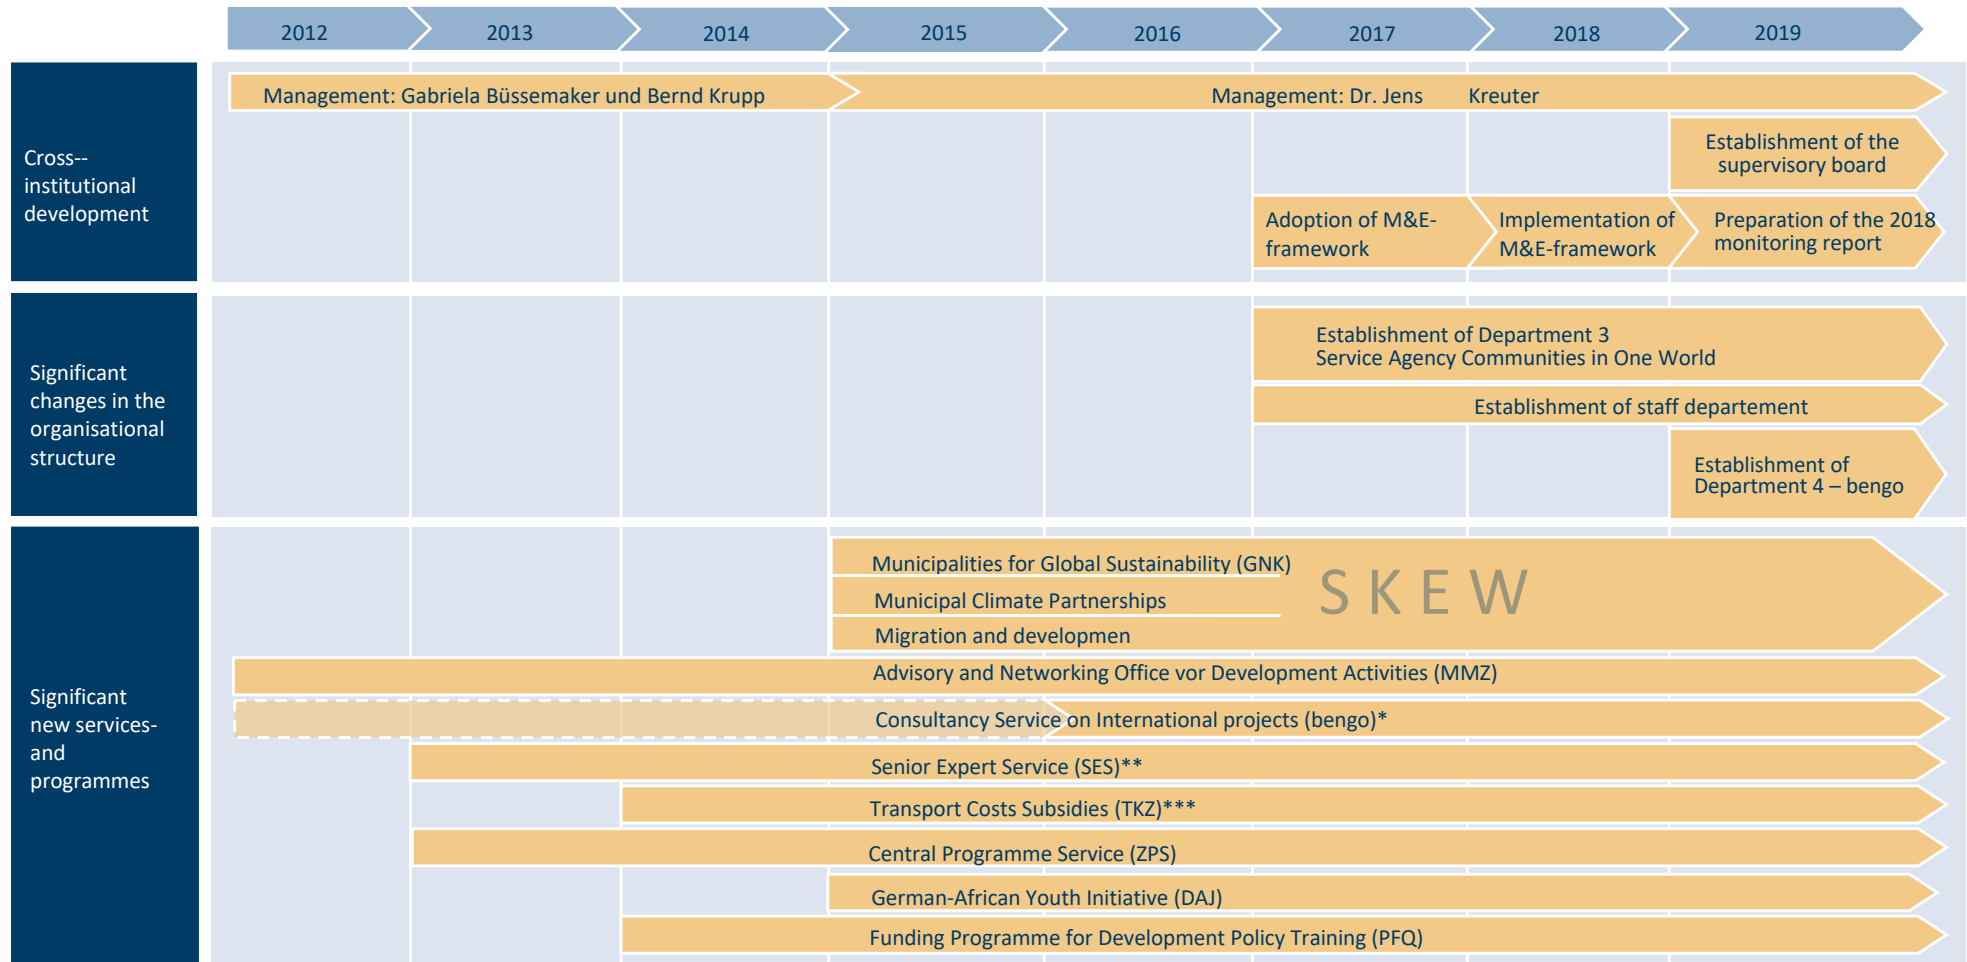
2012 2013 2014 2015 2016 2017 2018 2019

Cross--institutional development

Management: Gabriela Büssemaker und Bernd Krupp

Management: Dr. Jens Kreuter

Establishment of the supervisory board

Adoption of M&E-framework

Implementation of M&E-framework

Preparation of the 2018 monitoring report

Significant changes in the organisational structure

Establishment of Department 3
Service Agency Communities in One World

Establishment of staff departement

Establishment of Department 4 – bengo

Significant new services- and programmes

Municipalities for Global Sustainability (GNK)

Municipal Climate Partnerships

Migration and developmen

SKEW

Advisory and Networking Office vor Development Activities (MMZ)

Consultancy Service on International projects (bengo)*

Senior Expert Service (SES)**

Transport Costs Subsidies (TKZ)***

Central Programme Service (ZPS)

German-African Youth Initiative (DAJ)

Funding Programme for Development Policy Training (PFQ)